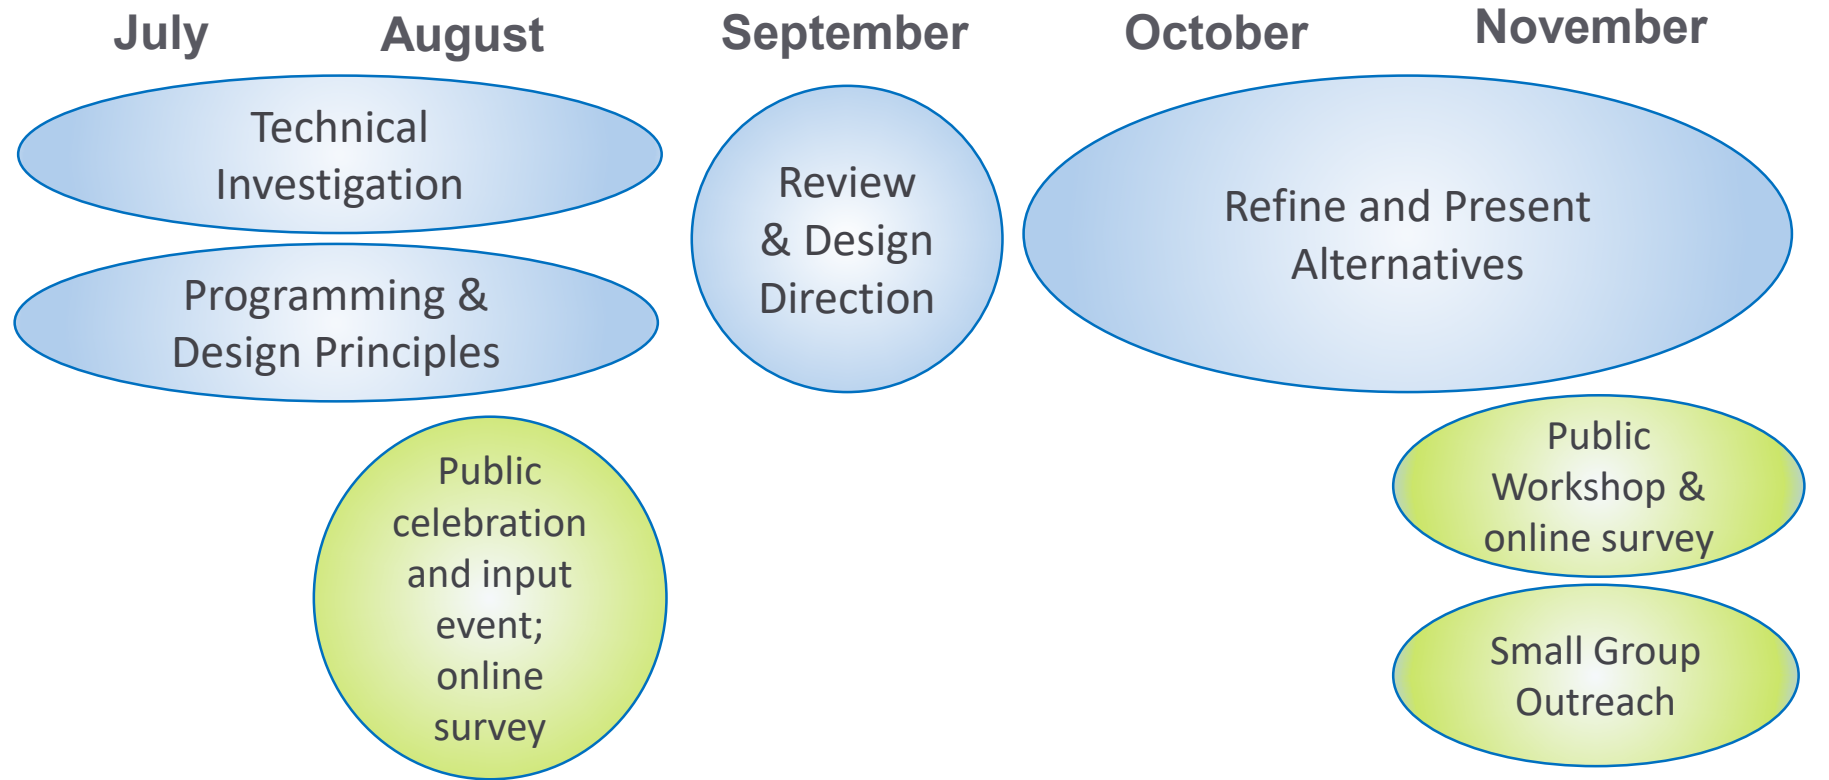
July August September October November

Technical Investigation

Programming & Design Principles

Public celebration and input event; online survey

Review & Design Direction

Refine and Present Alternatives

Public Workshop & online survey

Small Group Outreach